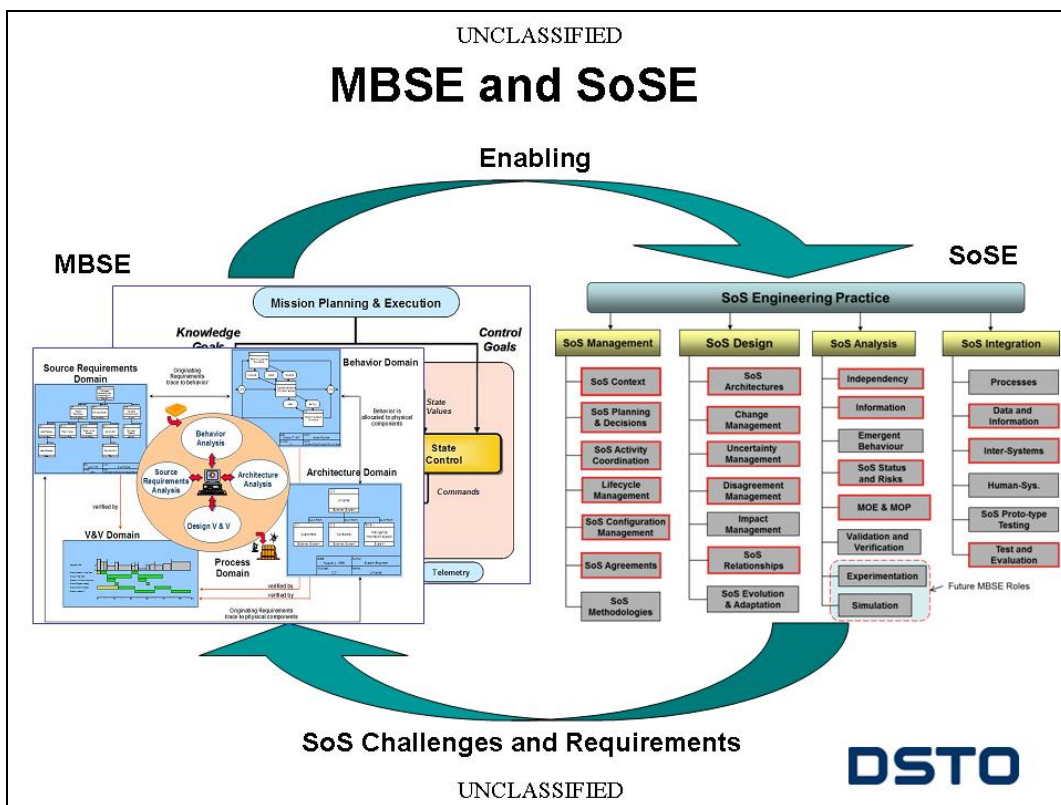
UNCLASSIFIED

MBSE and SoSE

Enabling

MBSE

SoSE

Mission Planning & Execution

Knowledge Goals

Control Goals

Source Requirements Domain

Originating Requirements trace to behavior

Behavior Domain

Behavior is allocated to physical components

State Values

State Control

Commands

Behavior Analysis

Source Requirements Analysis

Architecture Analysis

Design V & V

Architecture Domain

verified by

V&V Domain

Process Domain

verified by

verified by

Originating Requirements trace to physical components

Telemetry

SoS Engineering Practice

SoS Management

SoS Design

SoS Analysis

SoS Integration

SoS Context

SoS Planning & Decisions

SoS Activity Coordination

Lifecycle Management

SoS Configuration Management

SoS Agreements

SoS Methodologies

SoS Architectures

Change Management

Uncertainty Management

Disagreement Management

Impact Management

SoS Relationships

SoS Evolution & Adaptation

Independency

Information

Emergent Behaviour

SoS Status and Risks

MOE & MOP

Validation and Verification

Experimentation

Simulation

Future MBSE Roles

Processes

Data and Information

Inter-Systems

Human-Sys.

SoS Proto-type Testing

Test and Evaluation

SoS Challenges and Requirements

DSTO

UNCLASSIFIED